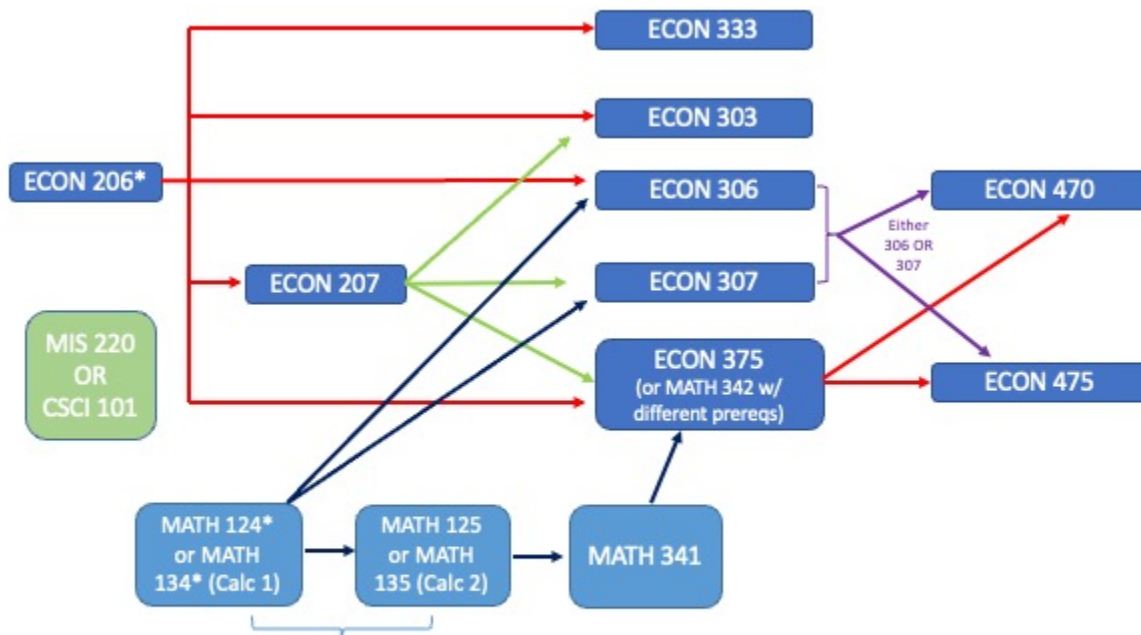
ECON 333

ECON 303

ECON 206*

ECON 306

ECON 470

Either 306 OR 307

ECON 207

ECON 307

MIS 220 OR CSCI 101

ECON 375 (or MATH 342 w/ different prereqs)

ECON 475

MATH 124* or MATH 134* (Calc 1)

MATH 125 or MATH 135 (Calc 2)

MATH 341